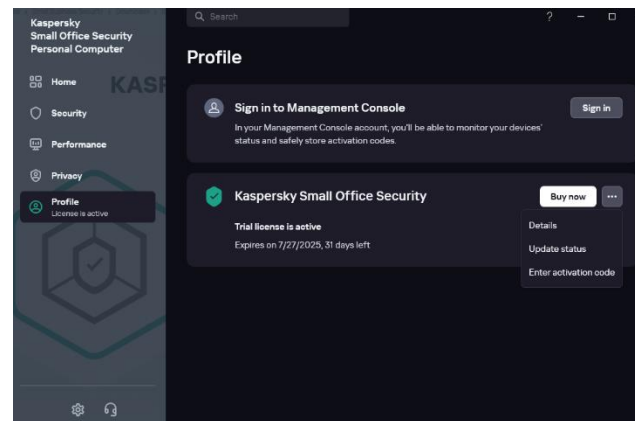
Kaspersky
Small Office Security
Personal Computer

Home

KASF

Security

Performance

Privacy

Profile
License is active

Search

?

Profile

Sign in to Management Console

In your Management Console account, you'll be able to monitor your devices' status and safely store activation codes.

Sign in

Kaspersky Small Office Security

Buy now

...

Trial license is active

Expires on 7/27/2025, 31 days left

Details

Update status

Enter activation code